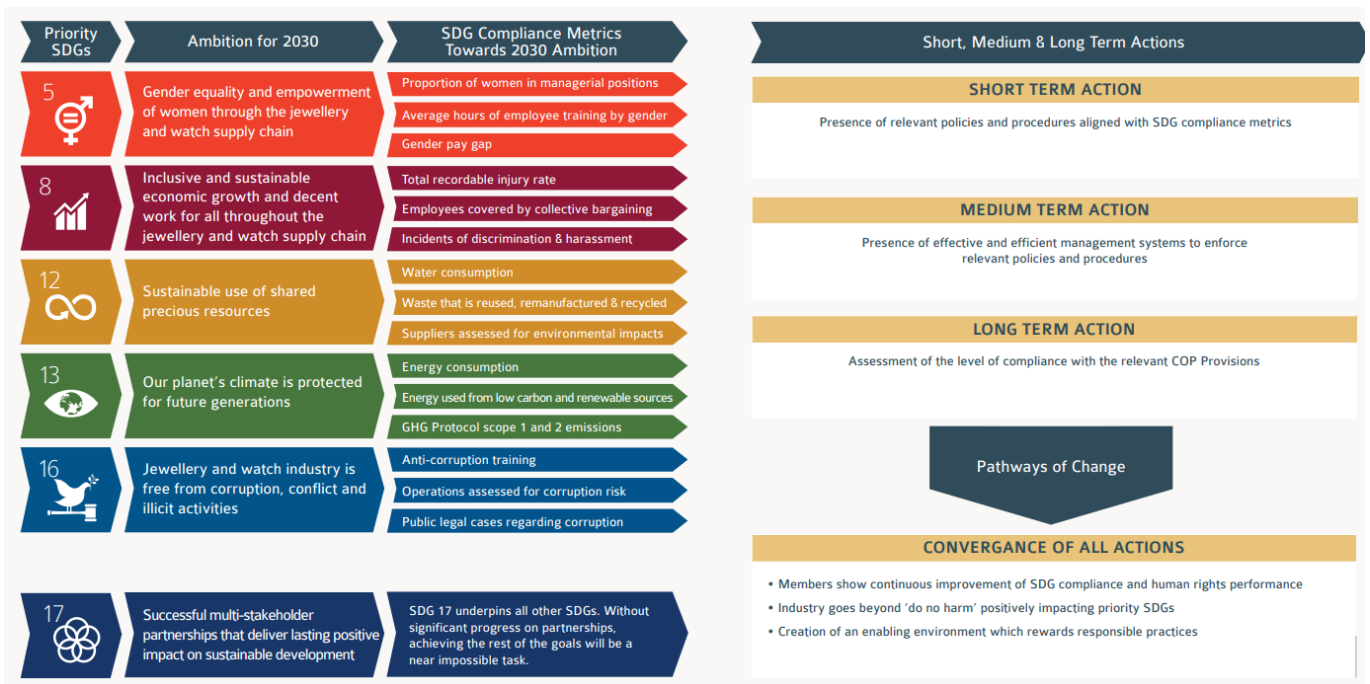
Priority SDGs

Ambition for 2030

SDG Compliance Metrics Towards 2030 Ambition

5

Gender equality and empowerment of women through the jewellery and watch supply chain

Proportion of women in managerial positions

Average hours of employee training by gender

Gender pay gap

8

Inclusive and sustainable economic growth and decent work for all throughout the jewellery and watch supply chain

Total recordable injury rate

Employees covered by collective bargaining

Incidents of discrimination & harassment

12

Sustainable use of shared precious resources

Water consumption

Waste that is reused, remanufactured & recycled

Suppliers assessed for environmental impacts

13

Our planet's climate is protected for future generations

Energy consumption

Energy used from low carbon and renewable sources

GHG Protocol scope 1 and 2 emissions

16

Jewellery and watch industry is free from corruption, conflict and illicit activities

Anti-corruption training

Operations assessed for corruption risk

Public legal cases regarding corruption

17

Successful multi-stakeholder partnerships that deliver lasting positive impact on sustainable development

SDG 17 underpins all other SDGs. Without significant progress on partnerships, achieving the rest of the goals will be a near impossible task.

Short, Medium & Long Term Actions

SHORT TERM ACTION

Presence of relevant policies and procedures aligned with SDG compliance metrics

MEDIUM TERM ACTION

Presence of effective and efficient management systems to enforce relevant policies and procedures

LONG TERM ACTION

Assessment of the level of compliance with the relevant COP Provisions

Pathways of Change

CONVERGANCE OF ALL ACTIONS

• Members show continuous improvement of SDG compliance and human rights performance
• Industry goes beyond 'do no harm' positively impacting priority SDGs
• Creation of an enabling environment which rewards responsible practices